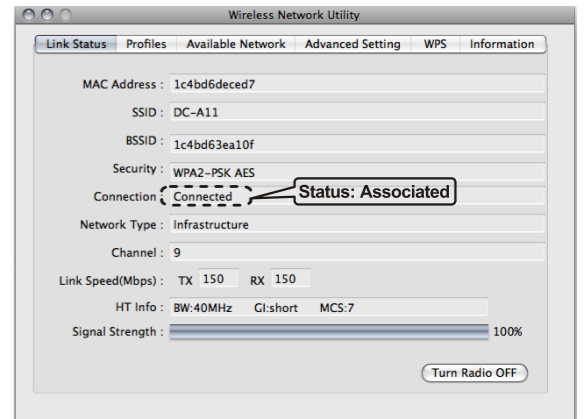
Wireless Network Utility

Link Status | Profiles | Available Network | Advanced Setting | WPS | Information

MAC Address : 1c4bd6deced7

SSID : DC-A11

BSSID : 1c4bd63ea10f

Security : WPA2-PSK AES

Connection : Connected

Status: Associated

Network Type : Infrastructure

Channel : 9

Link Speed(Mbps) : TX 150 RX 150

HT Info : BW:40MHz GI:short MCS:7

Signal Strength : 100%

Turn Radio OFF